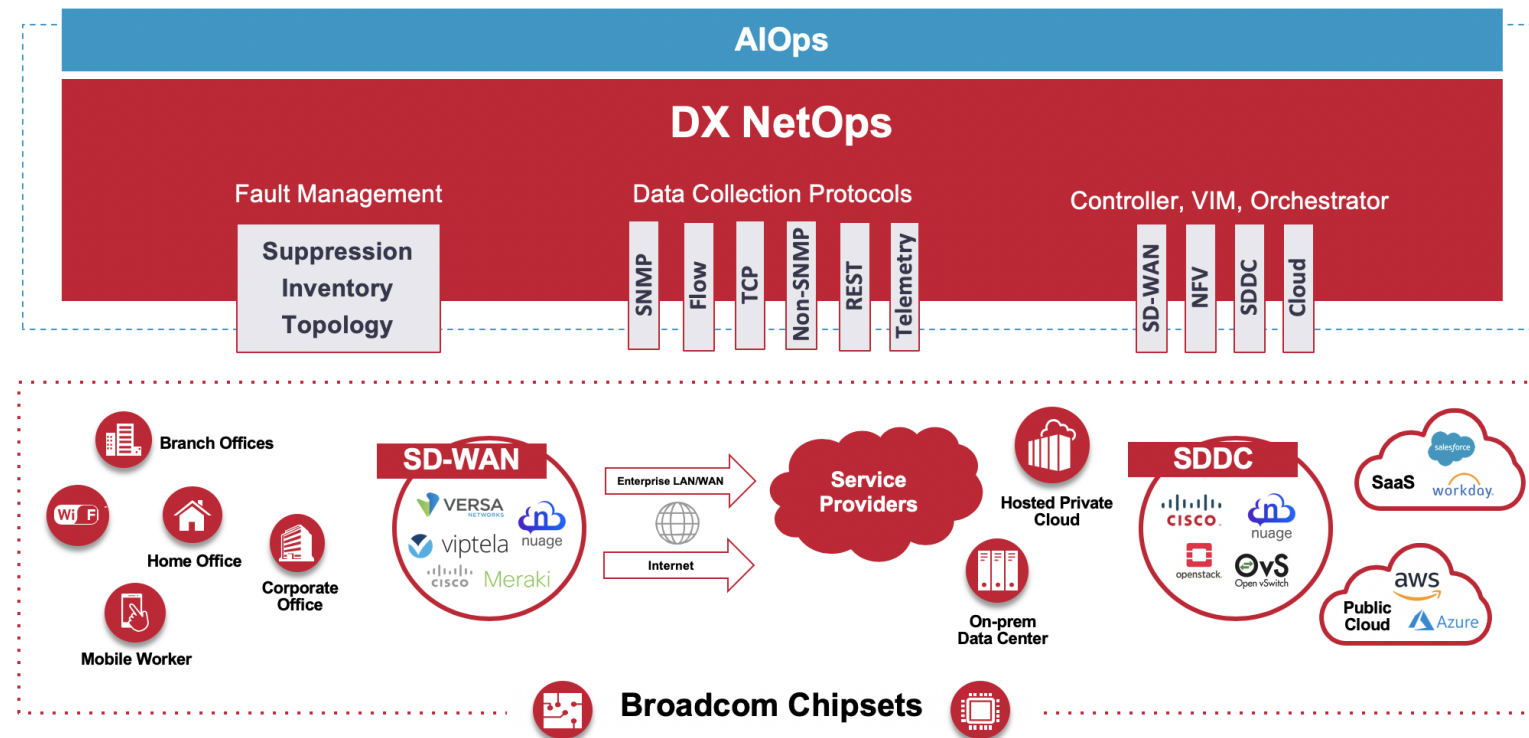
AIOps

DX NetOps

Fault Management

Suppression
Inventory
Topology

Data Collection Protocols

SNMP
Flow
TCP
Non-SNMP
REST
Telemetry

Controller, VIM, Orchestrator

SD-WAN
NFV
SDDC
Cloud

Branch Offices

WiFi

Home Office

Corporate Office

Mobile Worker

SD-WAN

VERSA NETWORKS
nuage
viptela
cisco
Meraki

Enterprise LAN/WAN

Internet

Service Providers

Hosted Private Cloud

On-prem Data Center

SDDC

cisco
nuage
openstack.
OvS Open vSwitch

SaaS
salesforce
workday.

Public Cloud
aws
Azure

Broadcom Chipsets